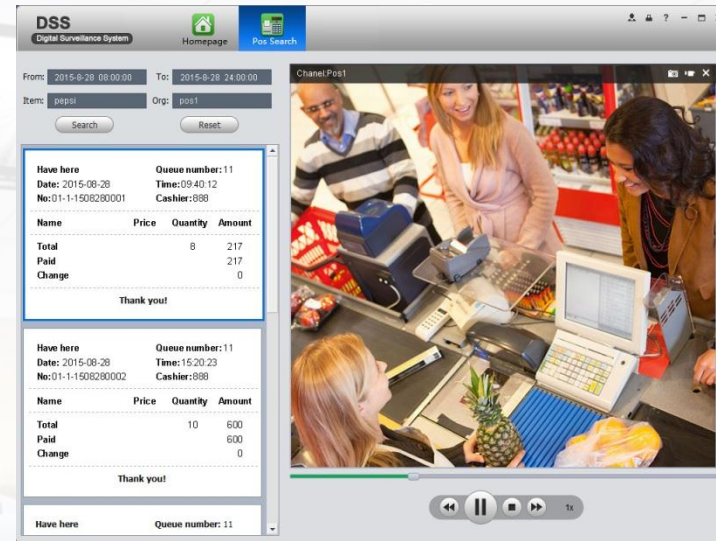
DSS
Digital Surveillance System

Homepage

Pos Search

From: 2015-9-28 08:00:00 To: 2015-9-28 24:00:00

Item: pepsi Org: pos1

Search

Reset

Have here
Queue number: 11
Date: 2015-08-28
Time: 09:40:12
No: 01-1-1508280001
Cashier: 888

| Name | Price | Quantity | Amount |
|---|---|---|---|
| Total | | 8 | 217 |
| Paid | | | 217 |
| Change | | | 0 |

Thank you!

Have here
Queue number: 11
Date: 2015-08-28
Time: 15:20:23
No: 01-1-1508280002
Cashier: 888

| Name | Price | Quantity | Amount |
|---|---|---|---|
| Total | | 10 | 600 |
| Paid | | | 600 |
| Change | | | 0 |

Thank you!

Have here
Queue number: 11

Chanel:Pos1

1x